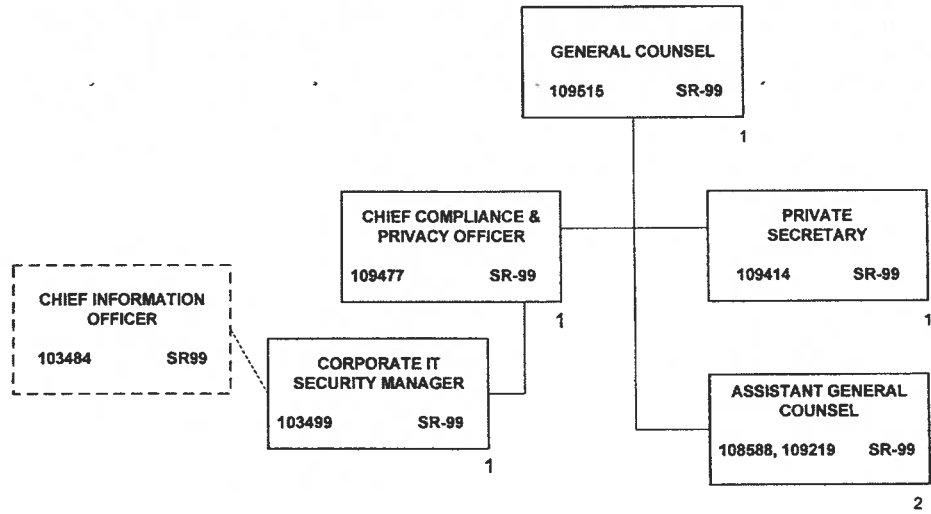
GENERAL COUNSEL
109515 SR-99
1

CHIEF COMPLIANCE & PRIVACY OFFICER
109477 SR-99
1

PRIVATE SECRETARY
109414 SR-99
1

CHIEF INFORMATION OFFICER
103484 SR99

CORPORATE IT SECURITY MANAGER
103499 SR-99
1

ASSISTANT GENERAL COUNSEL
108588, 109219 SR-99
2